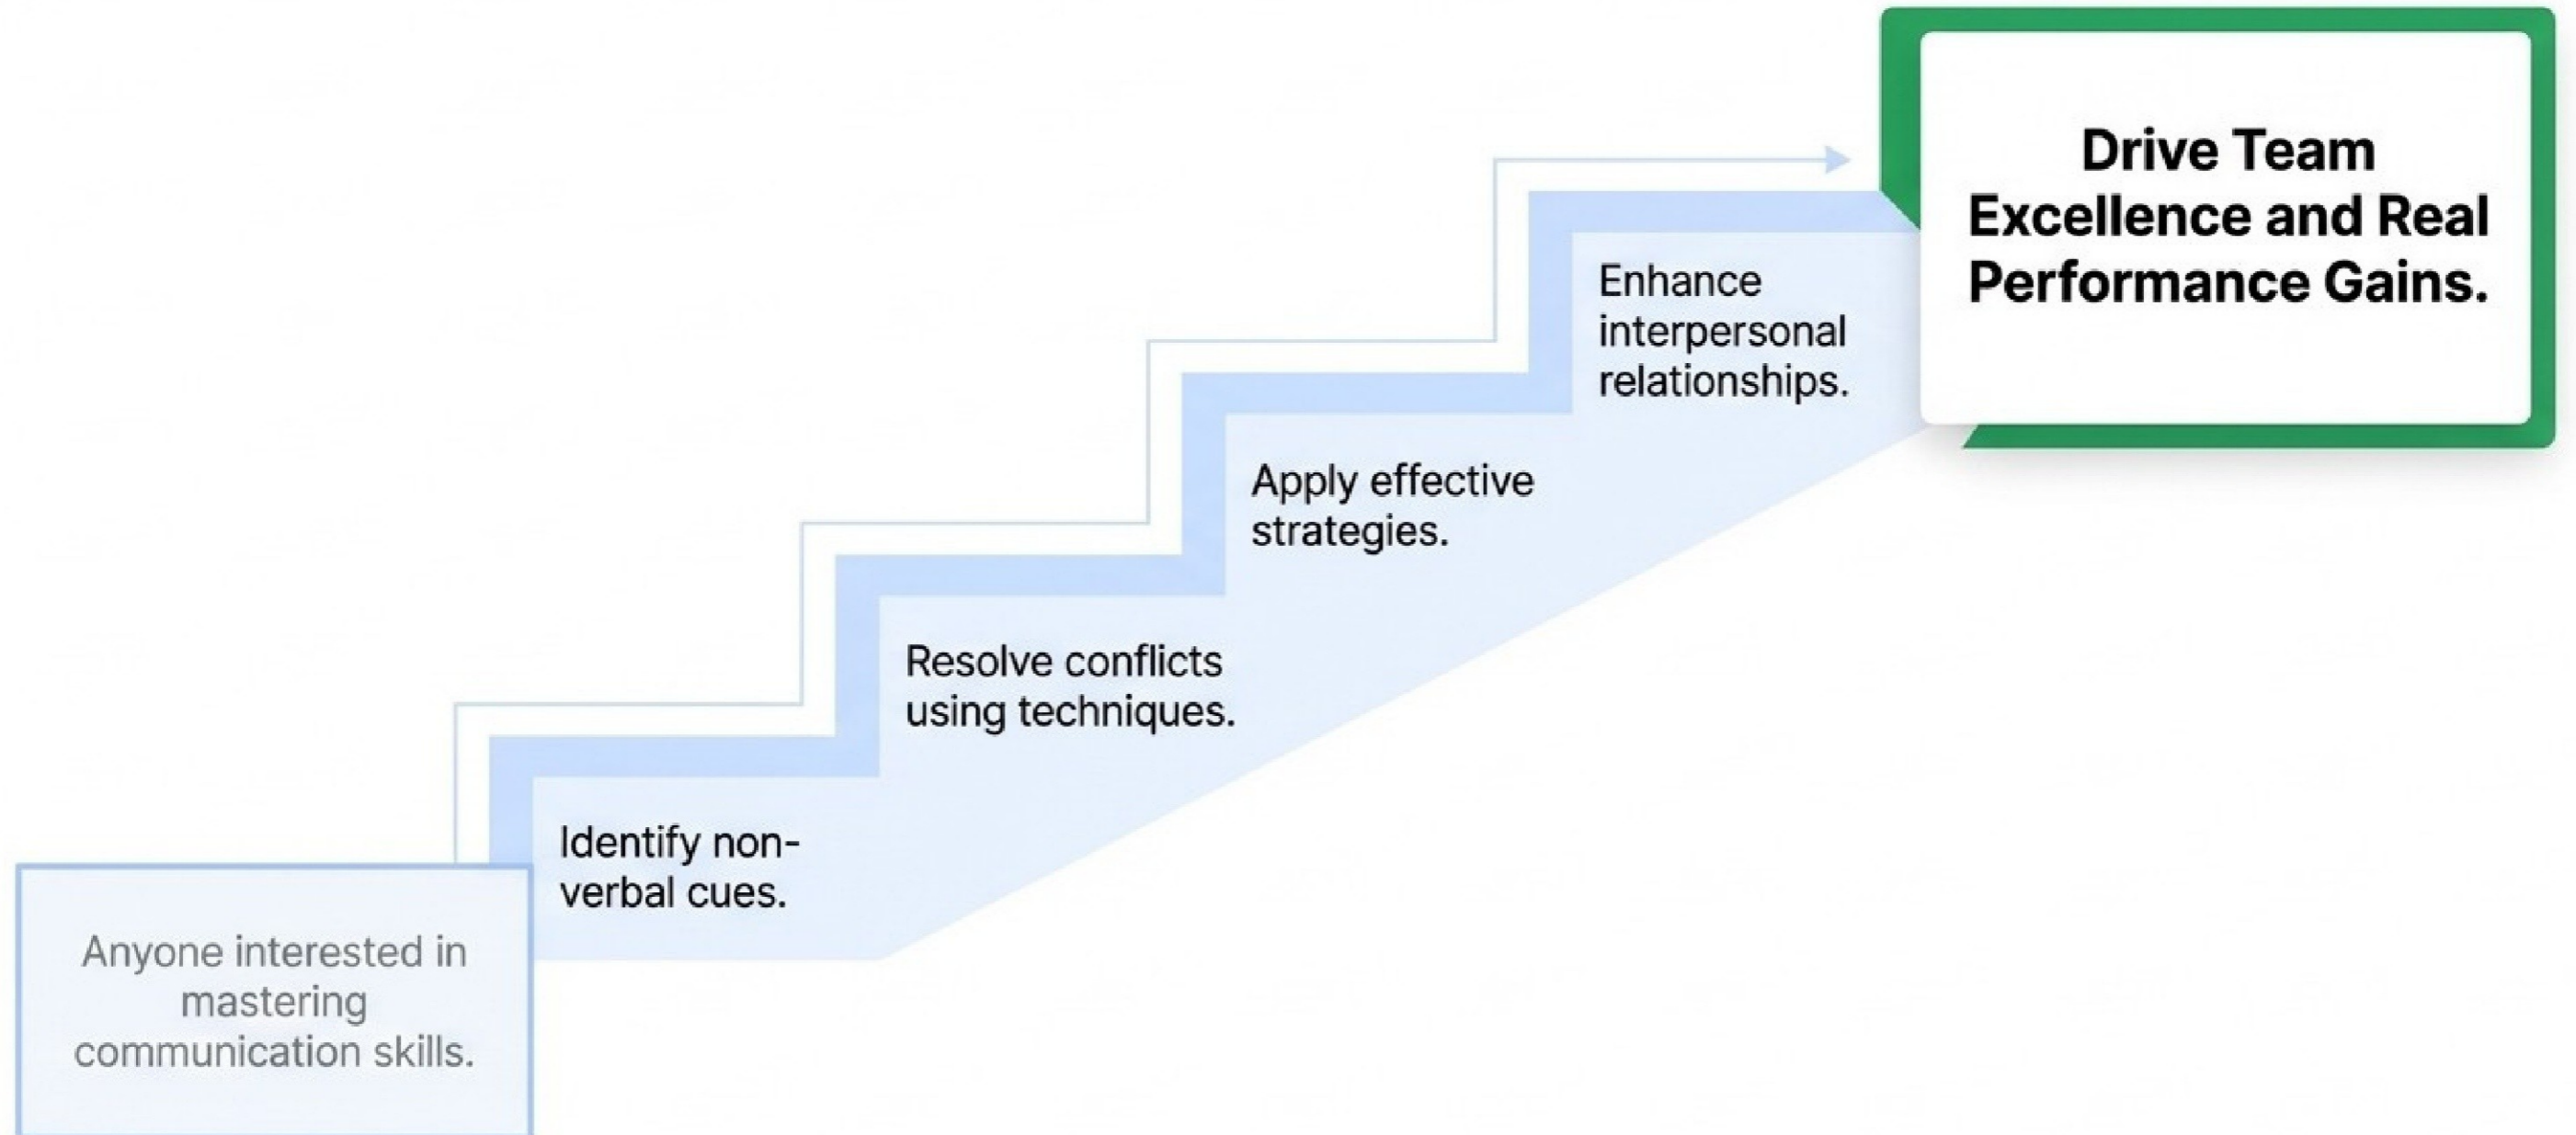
Anyone interested in mastering communication skills.

Identify non-verbal cues.

Resolve conflicts using techniques.

Apply effective strategies.

Enhance interpersonal relationships.

Drive Team Excellence and Real Performance Gains.